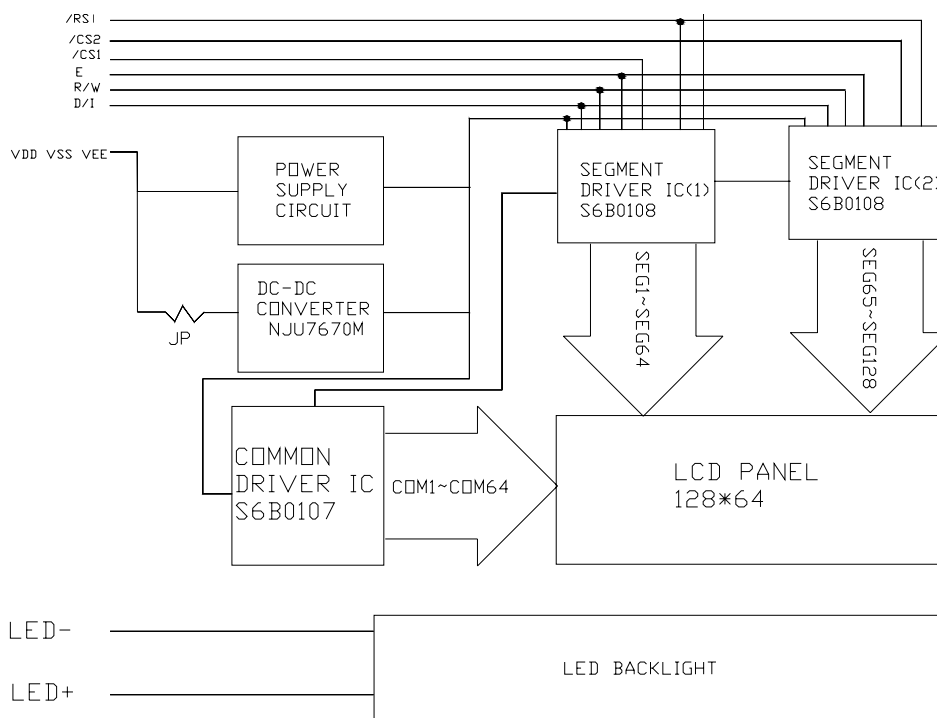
/RST
/CS2
/CS1
E
R/W
D/I

VDD VSS VEE

POWER SUPPLY CIRCUIT

DC-DC CONVERTER NJU7670M

JP

SEGMENT DRIVER IC(1) S6B0108

SEGMENT DRIVER IC(2 S6B0108

SEG1~SEG64

SEG65~SEG128

COMMON DRIVER IC S6B0107

COM1~COM64

LCD PANEL 128*64

LED-

LED+

LED BACKLIGHT